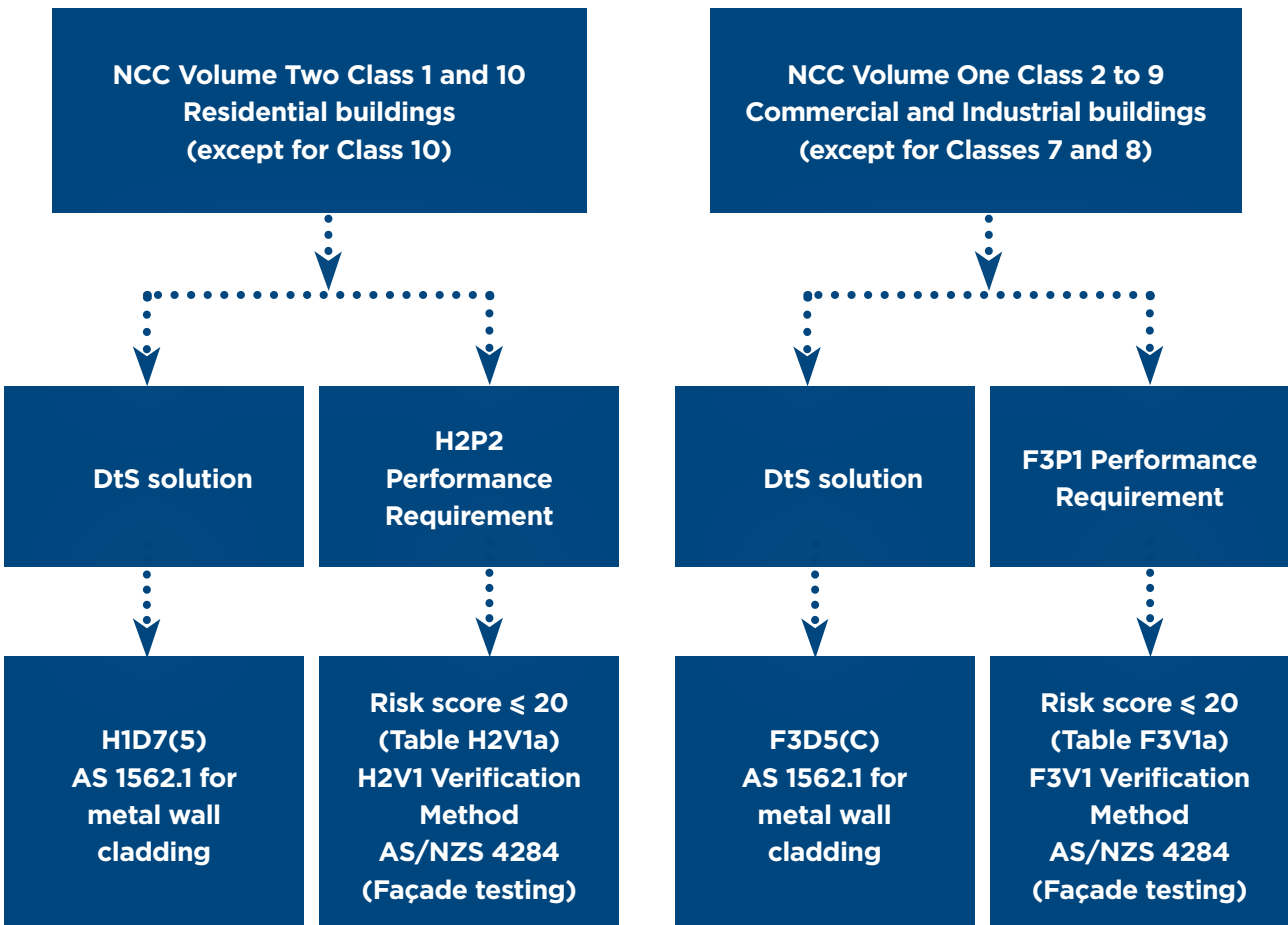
NCC Volume Two Class 1 and 10 Residential buildings (except for Class 10)

DtS solution

H2P2 Performance Requirement

H1D7(5) AS 1562.1 for metal wall cladding

Risk score $\leqslant$ 20 (Table H2V1a) H2V1 Verification Method AS/NZS 4284 (Façade testing)

NCC Volume One Class 2 to 9 Commercial and Industrial buildings (except for Classes 7 and 8)

DtS solution

F3P1 Performance Requirement

F3D5(C) AS 1562.1 for metal wall cladding

Risk score $\leqslant$ 20 (Table F3V1a) F3V1 Verification Method AS/NZS 4284 (Façade testing)